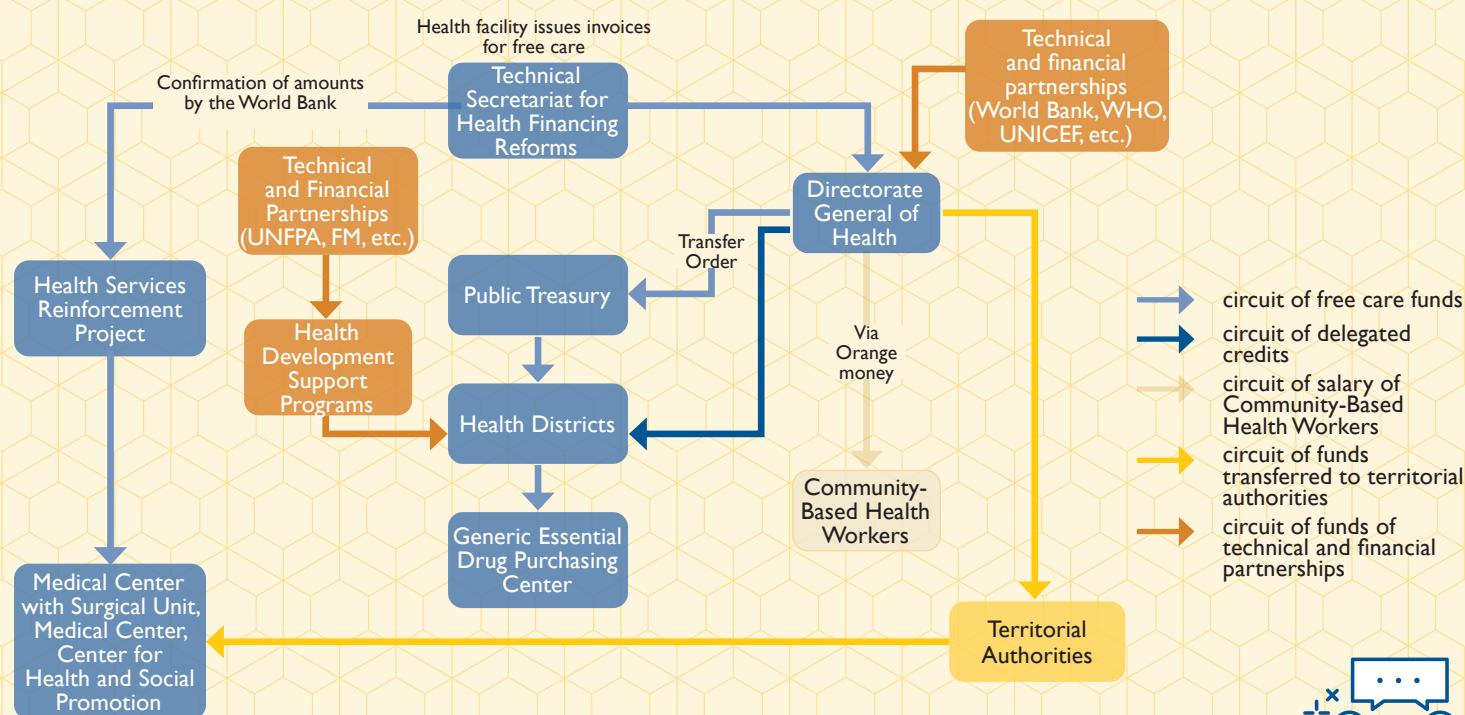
Health facility issues invoices for free care

Confirmation of amounts by the World Bank

Technical Secretariat for Health Financing Reforms

Technical and financial partnerships (World Bank, WHO, UNICEF, etc.)

Technical and Financial Partnerships (UNFPA, FM, etc.)

Directorate General of Health

Transfer Order

Health Services Reinforcement Project

Public Treasury

Health Development Support Programs

Via Orange money

Health Districts

Community-Based Health Workers

Generic Essential Drug Purchasing Center

Medical Center with Surgical Unit, Medical Center, Center for Health and Social Promotion

Territorial Authorities

circuit of free care funds

circuit of delegated credits

circuit of salary of Community-Based Health Workers

circuit of funds transferred to territorial authorities

circuit of funds of technical and financial partnerships